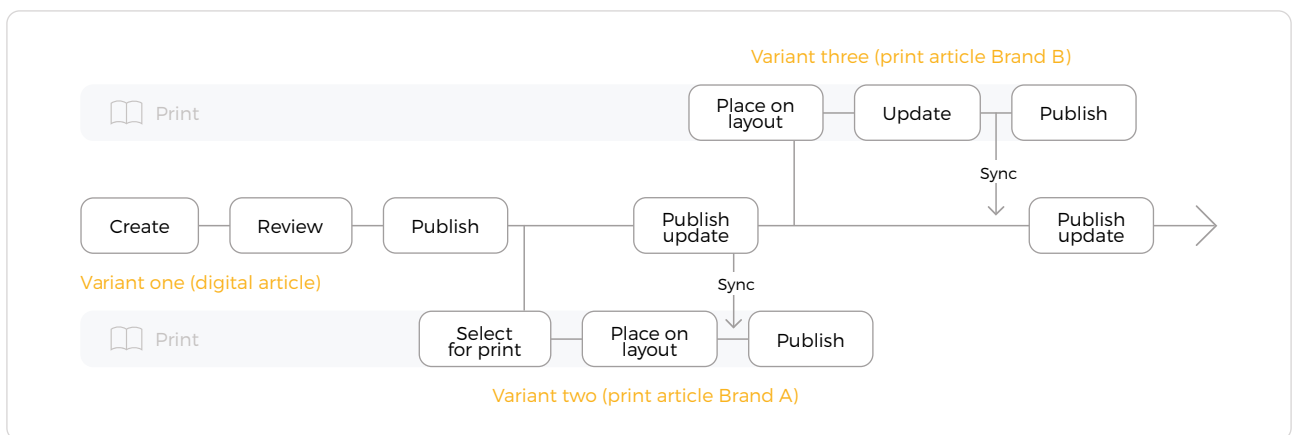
Variant three (print article Brand B)

Print

Place on layout

Update

Publish

Sync

Create

Review

Publish

Publish update

Publish update

Variant one (digital article)

Sync

Print

Select for print

Place on layout

Publish

Variant two (print article Brand A)